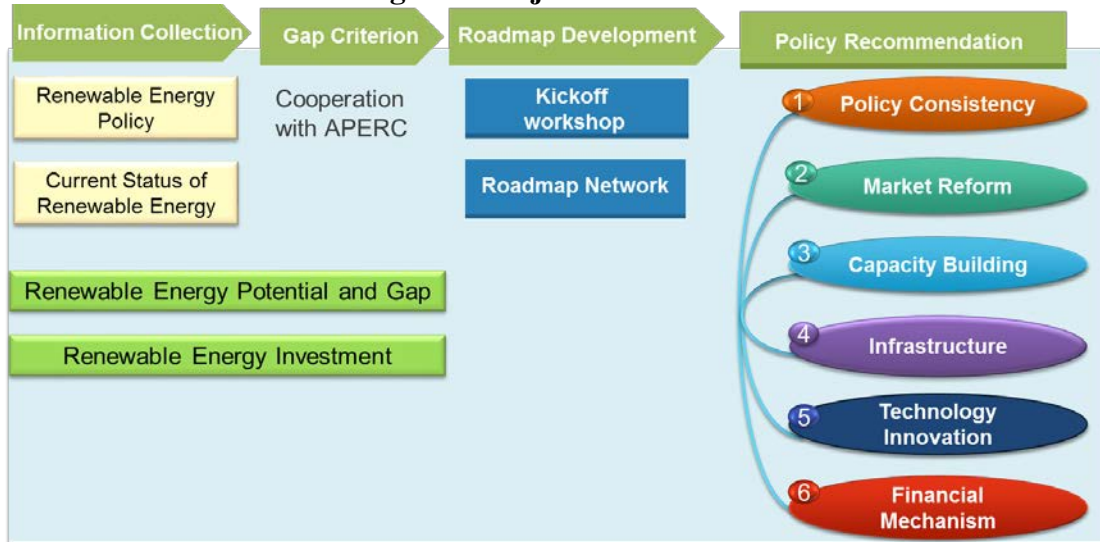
Information Collection

Gap Criterion

Roadmap Development

Policy Recommendation

Renewable Energy Policy

Cooperation with APERC

Kickoff workshop

Current Status of Renewable Energy

Roadmap Network

Renewable Energy Potential and Gap

Renewable Energy Investment

1 Policy Consistency

2 Market Reform

3 Capacity Building

4 Infrastructure

5 Technology Innovation

6 Financial Mechanism